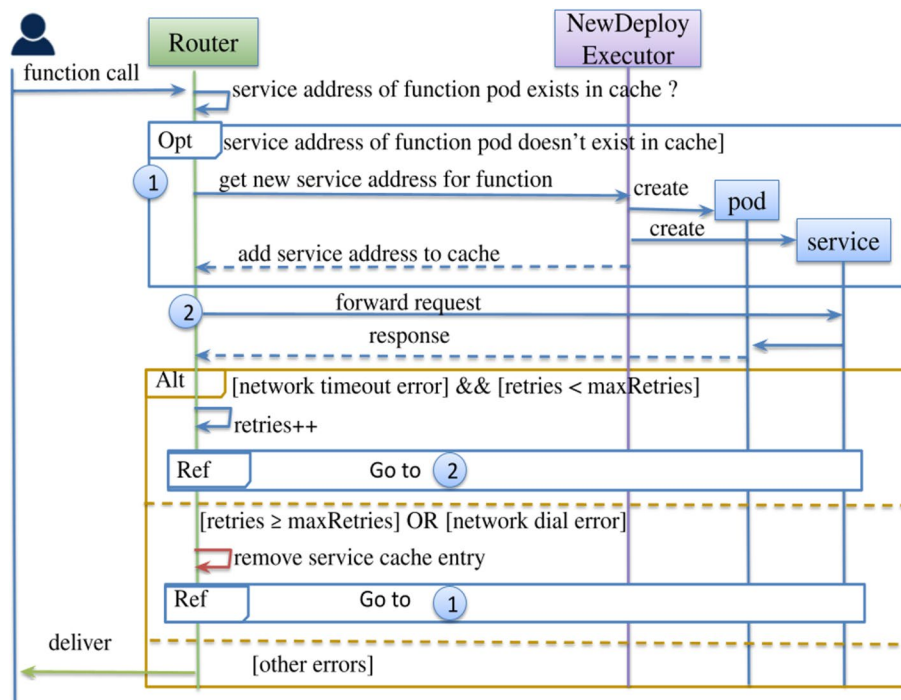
Router

NewDeploy Executor

function call

service address of function pod exists in cache ?

Opt

service address of function pod doesn't exist in cache]

1

get new service address for function

create

pod

create

service

add service address to cache

2

forward request

response

Alt

[network timeout error] && [retries < maxRetries]

retries++

Ref

Go to 2

[retries ≥ maxRetries] OR [network dial error]

remove service cache entry

Ref

Go to 1

deliver

[other errors]